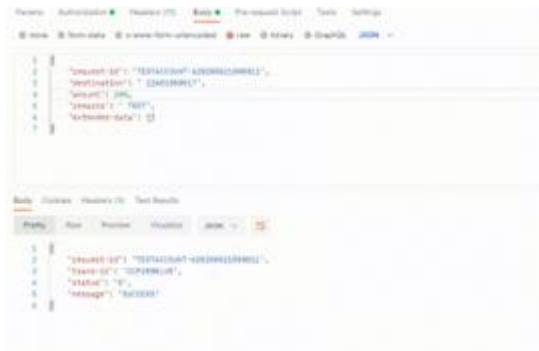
Params Authorization ● Headers (9) Body ● Pre-request Script Tests Settings

none form-data x-www-form-urlencoded raw binary GraphQL JSON

1 {
2 "request-id": "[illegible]",
3 "destination": "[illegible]",
4 "amount": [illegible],
5 "remarks": "TEST",
6 "extended-data": {}
7 }

Body Cookies Headers (9) Test Results

Pretty Raw Preview Visualize JSON

1 {
2 "request-id": "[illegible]",
3 "trace-id": "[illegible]",
4 "status": "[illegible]",
5 "message": "SUCCESS"
6 }